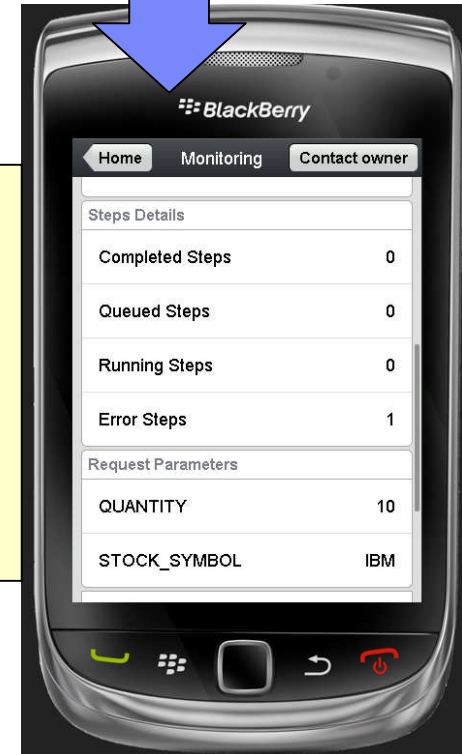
BlackBerry

Home | Monitoring | Contact owner

Steps Details

| | |
|---|---|
| Completed Steps | 0 |
| Queued Steps | 0 |
| Running Steps | 0 |
| Error Steps | 1 |

Request Parameters

| | |
|---|---|
| QUANTITY | 10 |
| STOCK_SYMBOL | IBM |